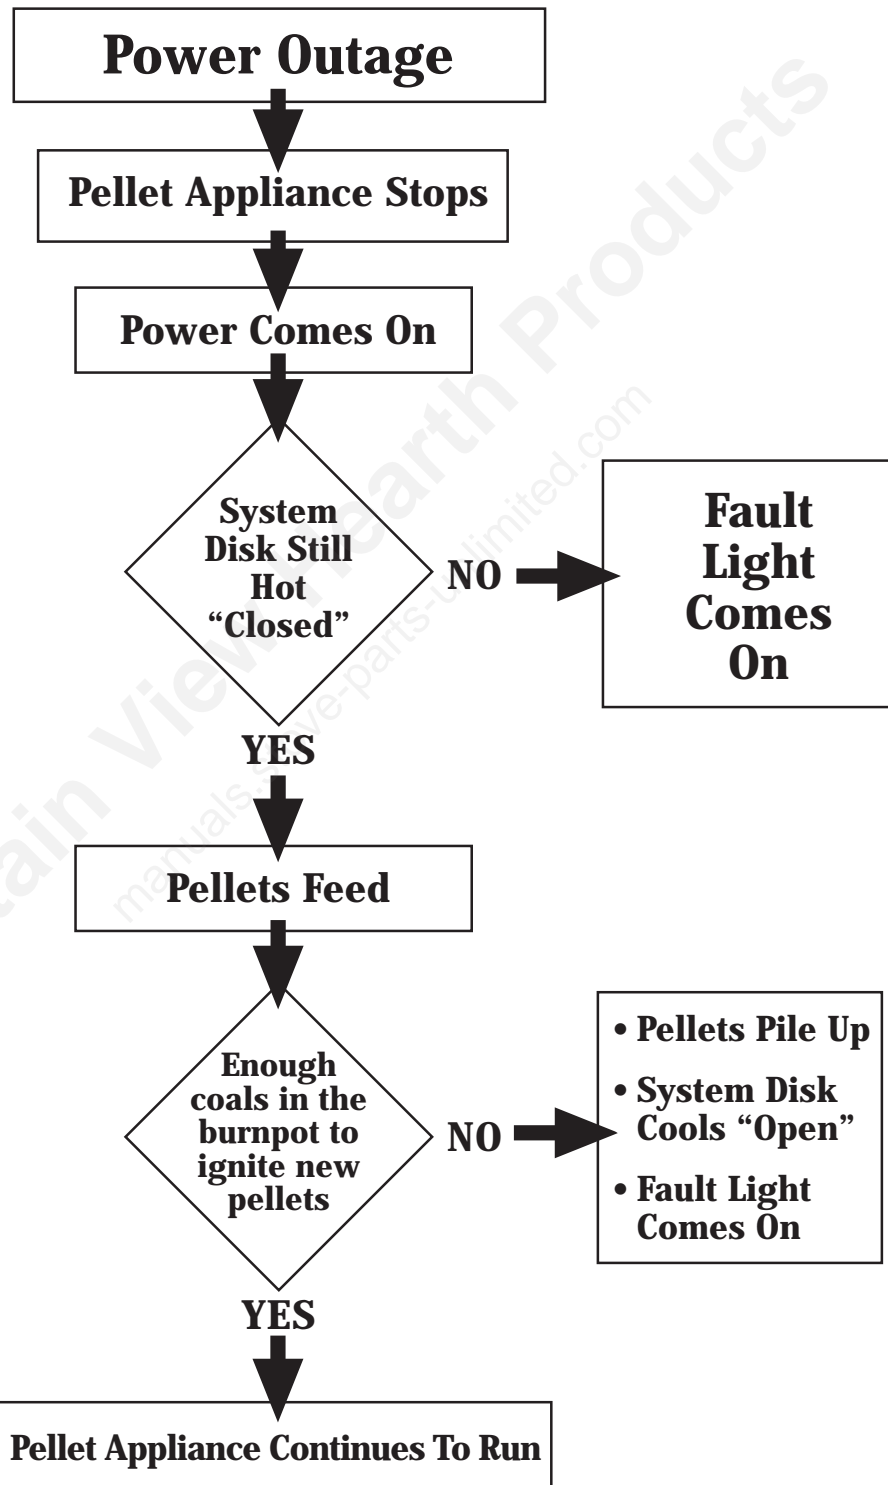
Power Outage

Pellet Appliance Stops

Power Comes On

System Disk Still Hot "Closed"

NO

Fault Light Comes On

YES

Pellets Feed

Enough coals in the burnpot to ignite new pellets

NO

• Pellets Pile Up
• System Disk Cools "Open"
• Fault Light Comes On

YES

Pellet Appliance Continues To Run

Mountain View Hearth Products

manuals.stove-parts-unlimited.com